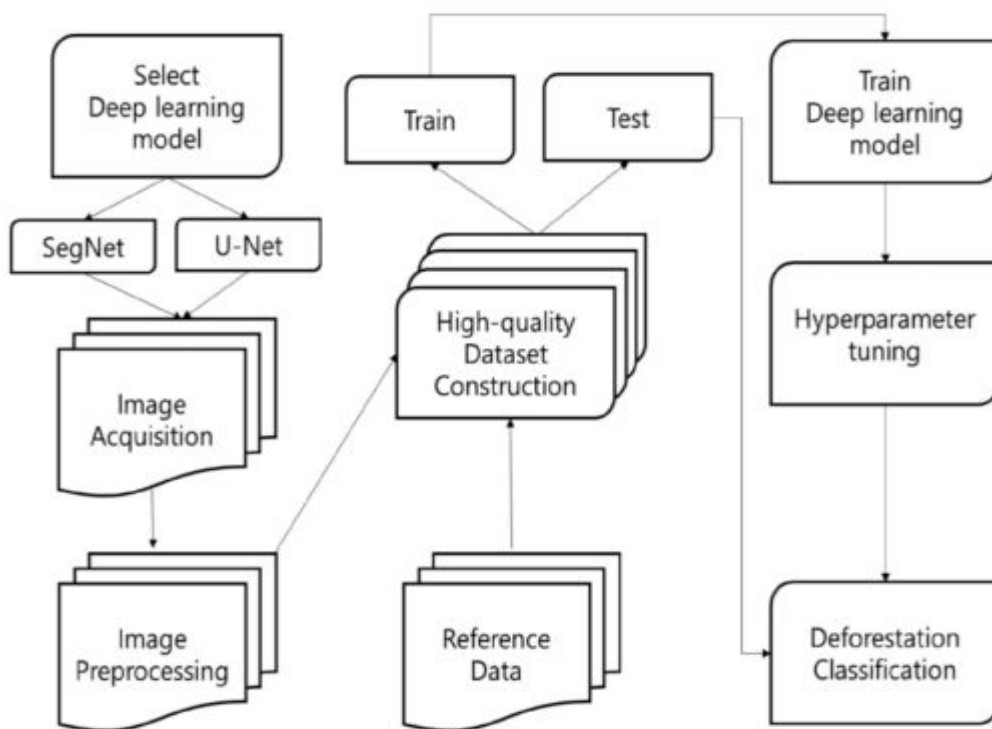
Select Deep learning model

SegNet

U-Net

Image Acquisition

Image Preprocessing

Train

Test

High-quality Dataset Construction

Reference Data

Train Deep learning model

Hyperparameter tuning

Deforestation Classification